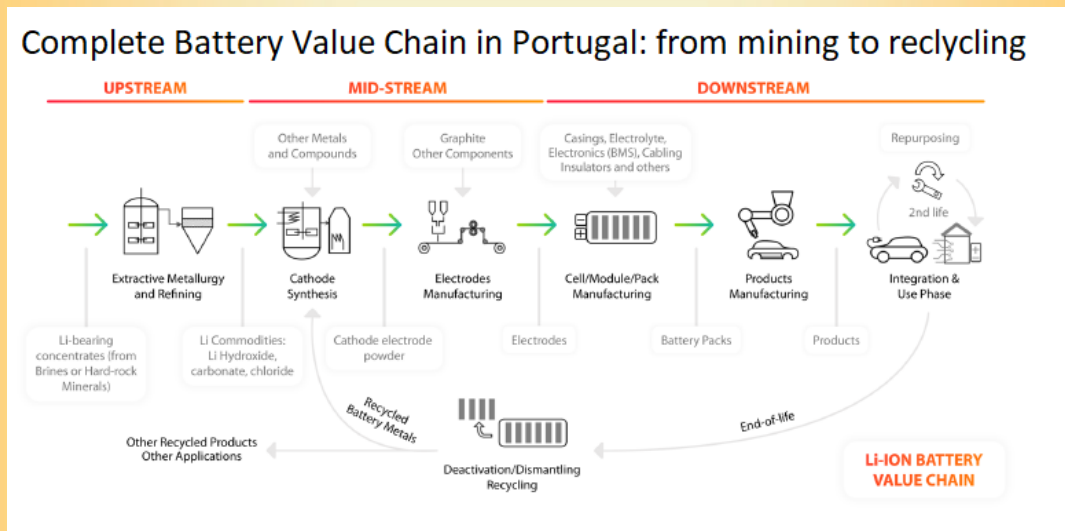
Complete Battery Value Chain in Portugal: from mining to reclycling

UPSTREAM

MID-STREAM

DOWNSTREAM

Other Metals and Compounds

Graphite Other Components

Casings, Electrolyte, Electronics (BMS), Cabling Insulators and others

Repurposing

2nd life

Extractive Metallurgy and Refining

Cathode Synthesis

Electrodes Manufacturing

Cell/Module/Pack Manufacturing

Products Manufacturing

Integration & Use Phase

Li-bearing concentrates (from Brines or Hard-rock Minerals)

Li Commodities: Li Hydroxide, carbonate, chloride

Cathode electrode powder

Electrodes

Battery Packs

Products

Recycled Battery Metals

End-of-life

Other Recycled Products Other Applications

Deactivation/Dismantling Recycling

Li-ION BATTERY VALUE CHAIN